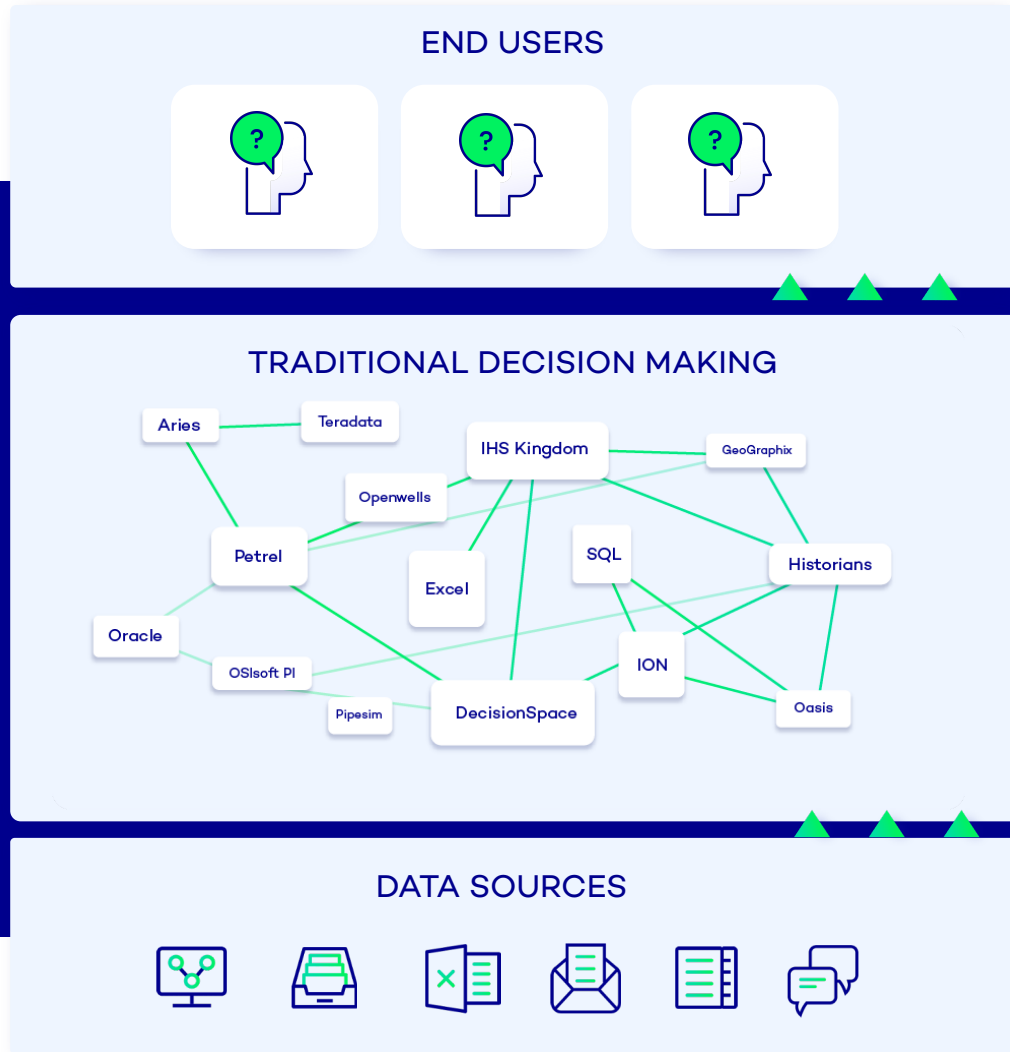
END USERS

?

?

?

TRADITIONAL DECISION MAKING

Aries

Teradata

IHS Kingdom

GeoGraphix

Openwells

Petrel

Excel

SQL

Historians

Oracle

ION

OSIsoft PI

Pipesim

DecisionSpace

Oasis

DATA SOURCES